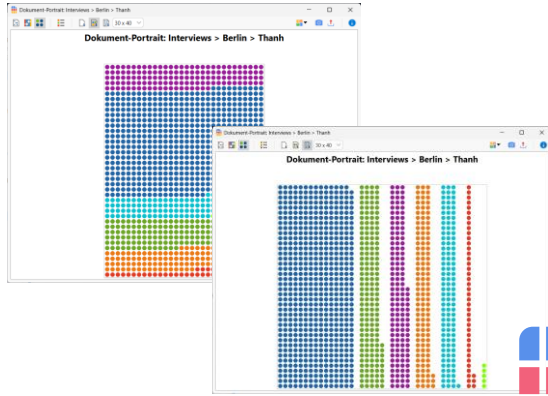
Dokument-Portrait: Interviews > Berlin > Thanh

30 x 40

Dokument-Portrait: Interviews > Berlin > Thanh

Dokument-Portrait: Interviews > Berlin > Thanh

30 x 40

Dokument-Portrait: Interviews > Berlin > Thanh